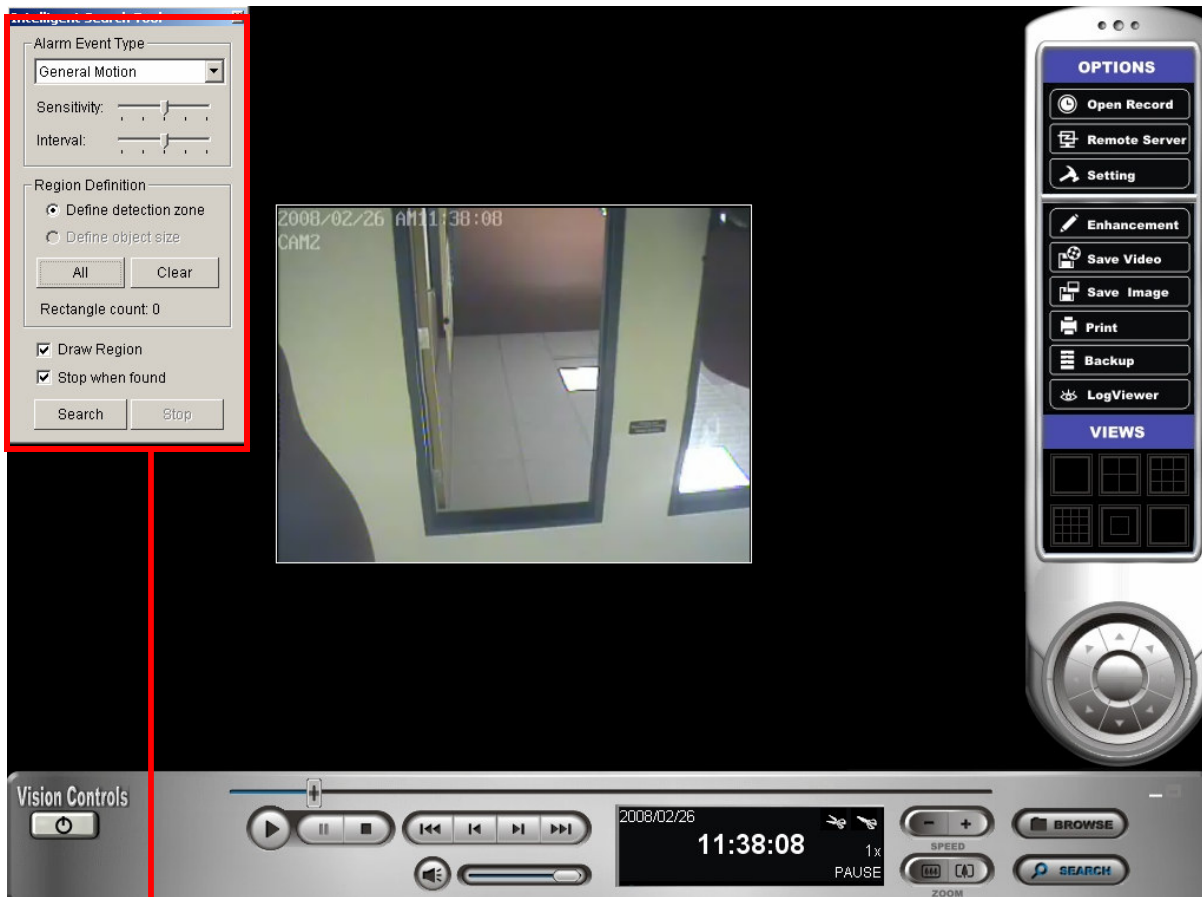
Intelligent Search Tool

Alarm Event Type
General Motion
Sensitivity:
Interval:

Region Definition
Define detection zone
Define object size
All
Clear
Rectangle count: 0

Draw Region
Stop when found
Search
Stop

2008/02/26 AM11:38:08
CAM2

OPTIONS
Open Record
Remote Server
Setting
Enhancement
Save Video
Save Image
Print
Backup
LogViewer
VIEWS

Vision Controls

2008/02/26
11:38:08
1x
PAUSE
SPEED
ZOOM
BROWSE
SEARCH